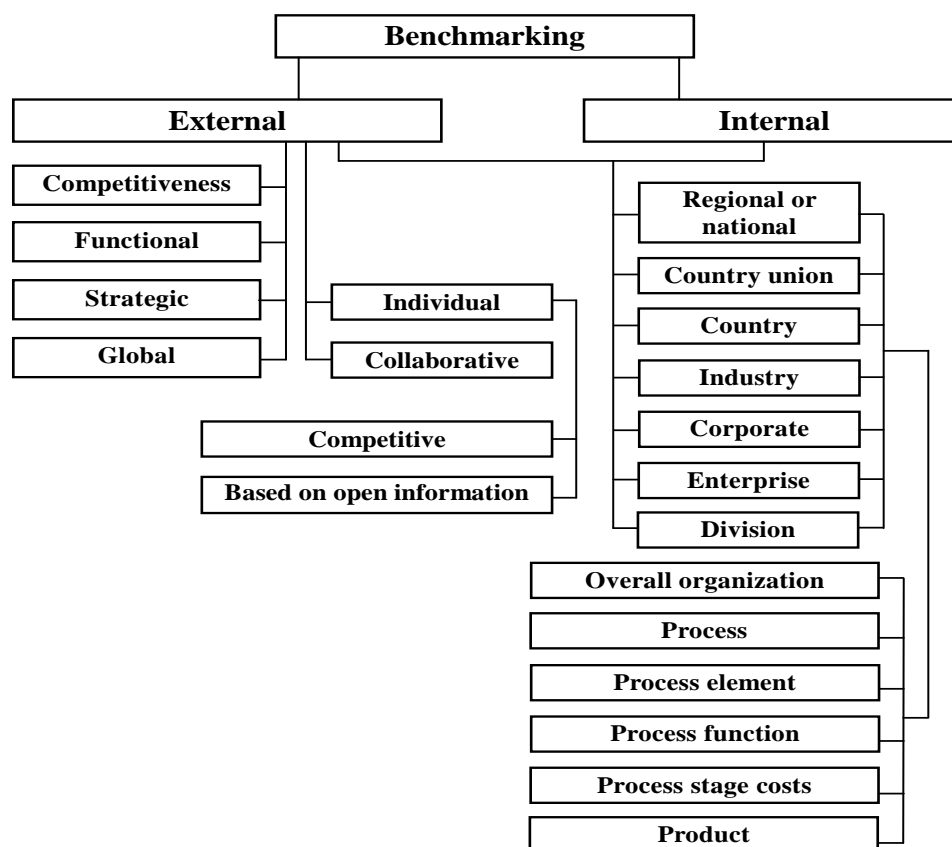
Benchmarking

External

Internal

Competitiveness

Functional

Strategic

Global

Individual

Collaborative

Competitive

Based on open information

Regional or national

Country union

Country

Industry

Corporate

Enterprise

Division

Overall organization

Process

Process element

Process function

Process stage costs

Product